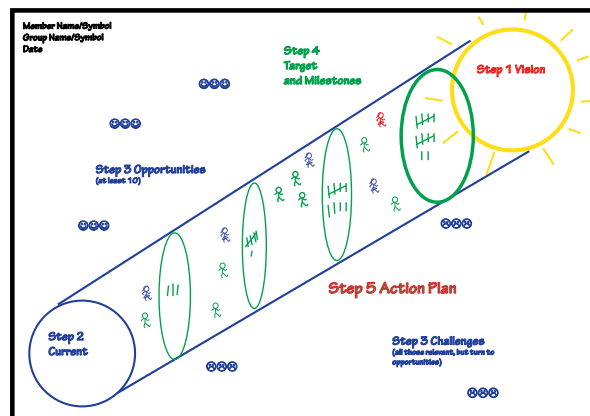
Member Name/Symbol
Group Name/Symbol
Date

Step 4
Target
and Milestones

Step 1 Vision

☺☺☺

☺☺☺

Step 3 Opportunities
(at least 10)

☺☺☺

☹☹☹

Step 5 Action Plan

Step 2
Current

Step 3 Challenges
(all those relevant, but turn to opportunities)

☹☹☹

☹☹☹